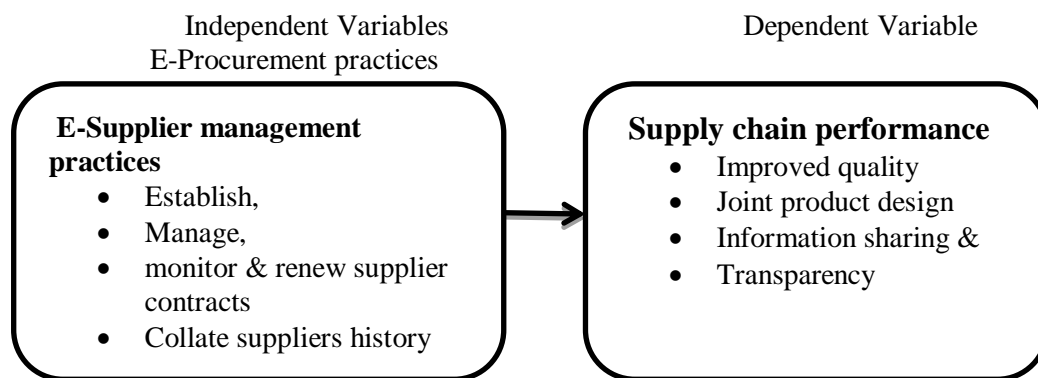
Independent Variables
E-Procurement practices

Dependent Variable

**E-Supplier management practices**
- Establish,
- Manage,
- monitor & renew supplier contracts
- Collate suppliers history

**Supply chain performance**
- Improved quality
- Joint product design
- Information sharing &
- Transparency